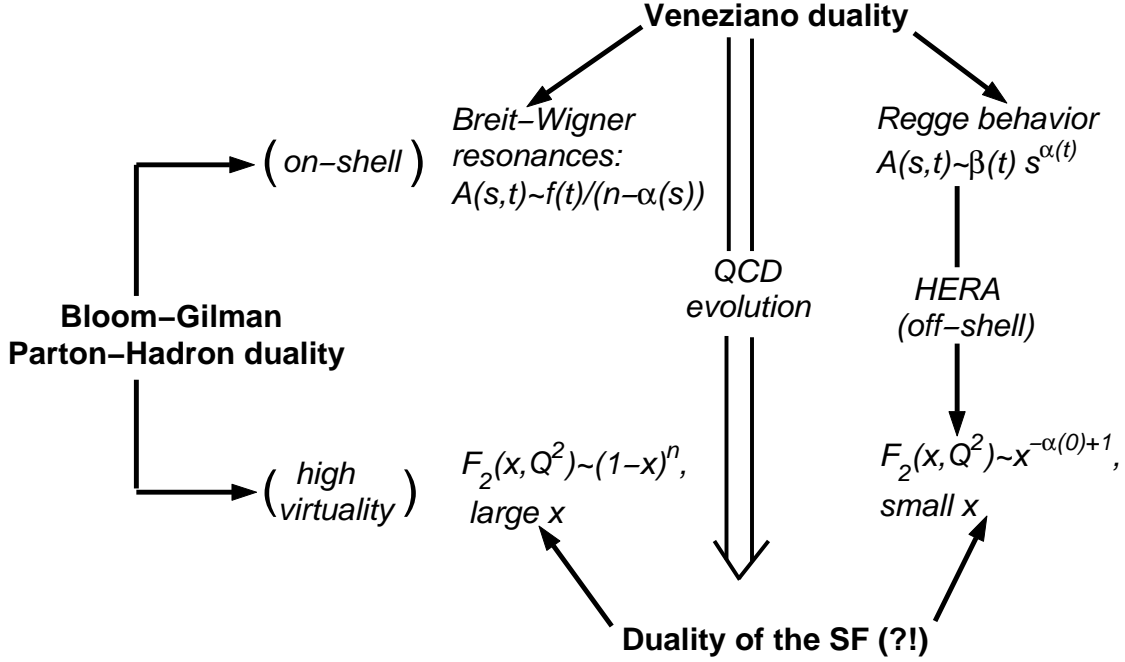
Veneziano duality

Breit−Wigner resonances: $A(s,t)\sim f(t)/(n-\alpha(s))$

Regge behavior $A(s,t)\sim\beta(t)\, s^{\alpha(t)}$

( on−shell )

QCD evolution

HERA (off−shell)

Bloom−Gilman Parton−Hadron duality

( high virtuality )

$F_2(x,Q^2)\sim(1-x)^n$, large x

$F_2(x,Q^2)\sim x^{-\alpha(0)+1}$, small x

Duality of the SF (?!)